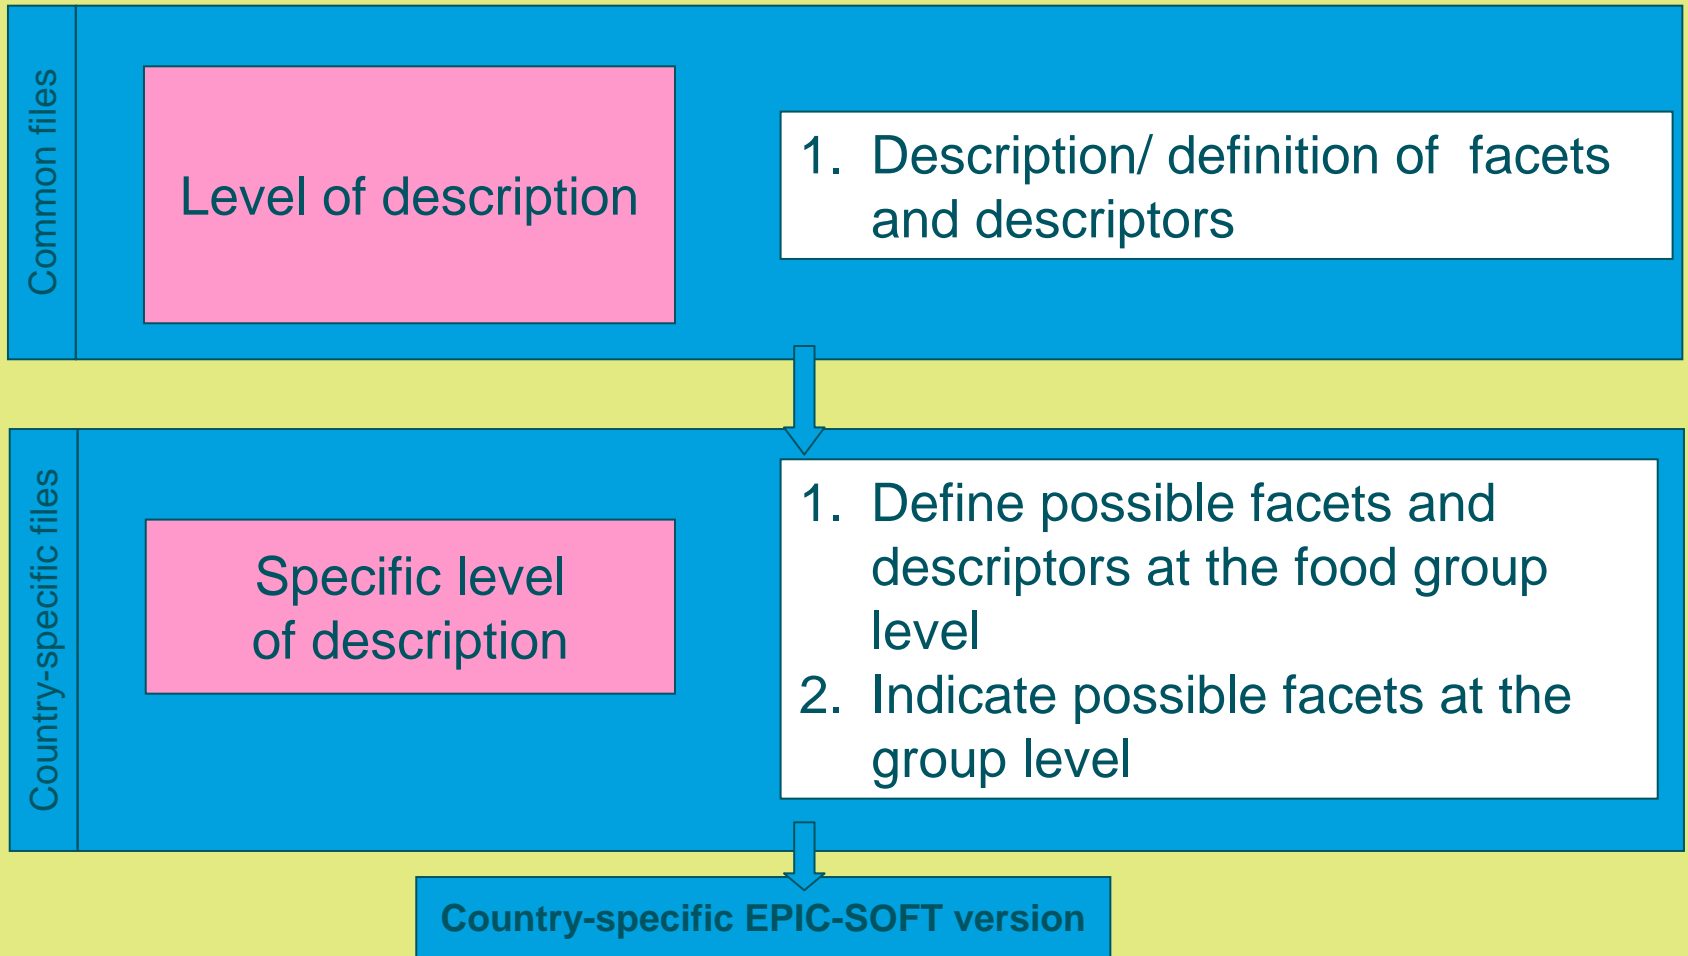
Common files

Level of description

1. Description/ definition of facets and descriptors

Country-specific files

Specific level of description

1. Define possible facets and descriptors at the food group level
2. Indicate possible facets at the group level

Country-specific EPIC-SOFT version